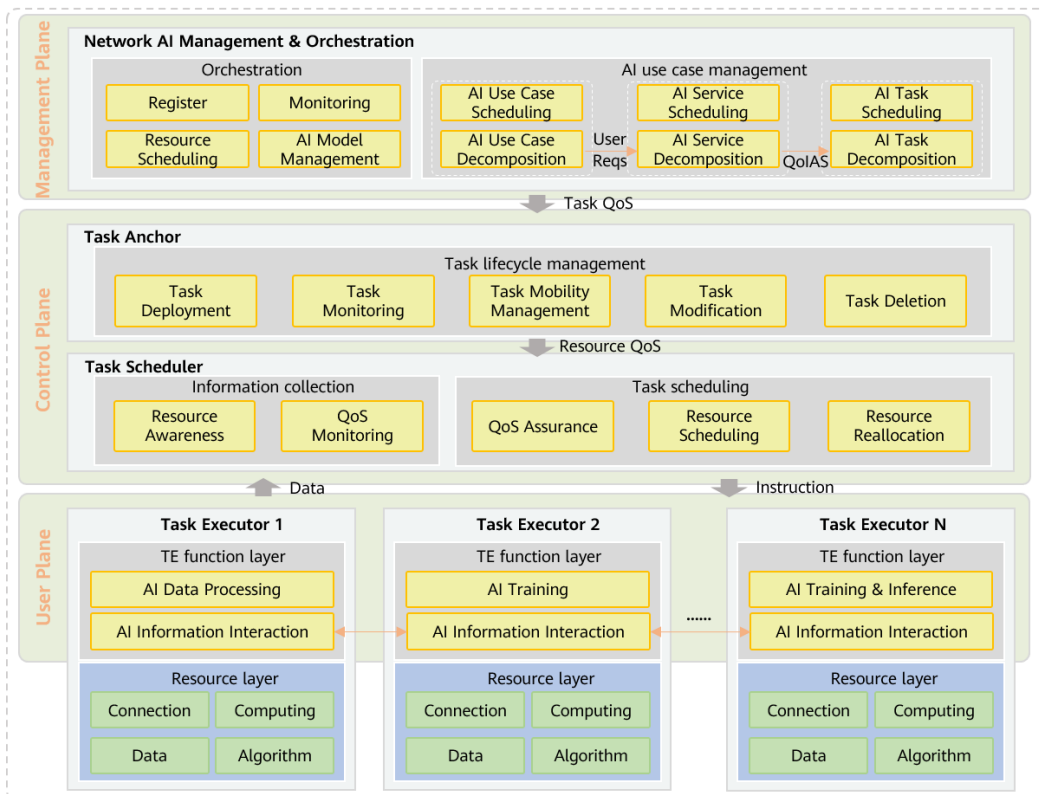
Management Plane

Network AI Management & Orchestration

Orchestration

Register

Monitoring

Resource Scheduling

AI Model Management

AI use case management

AI Use Case Scheduling

AI Use Case Decomposition

User Reqs

AI Service Scheduling

AI Service Decomposition

QoIAS

AI Task Scheduling

AI Task Decomposition

Task QoS

Control Plane

Task Anchor

Task lifecycle management

Task Deployment

Task Monitoring

Task Mobility Management

Task Modification

Task Deletion

Resource QoS

Task Scheduler

Information collection

Resource Awareness

QoS Monitoring

Task scheduling

QoS Assurance

Resource Scheduling

Resource Reallocation

Data

Instruction

User Plane

Task Executor 1

TE function layer

AI Data Processing

AI Information Interaction

Resource layer

Connection

Computing

Data

Algorithm

Task Executor 2

TE function layer

AI Training

AI Information Interaction

Resource layer

Connection

Computing

Data

Algorithm

......

Task Executor N

TE function layer

AI Training & Inference

AI Information Interaction

Resource layer

Connection

Computing

Data

Algorithm